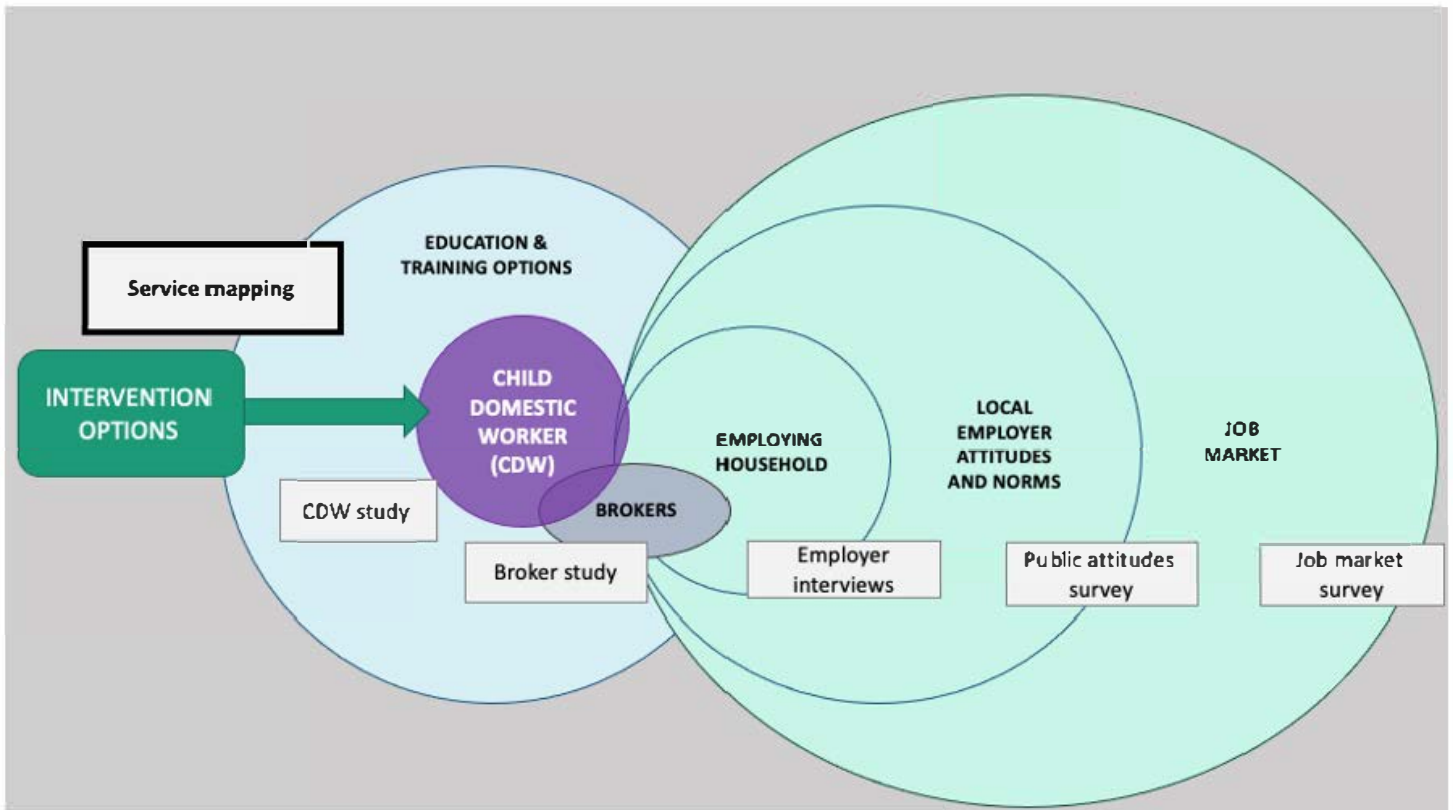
EDUCATION & TRAINING OPTIONS

Service mapping

INTERVENTION OPTIONS

CHILD DOMESTIC WORKER (CDW)

EMPLOYING HOUSEHOLD

LOCAL EMPLOYER ATTITUDES AND NORMS

JOB MARKET

CDW study

BROKERS

Broker study

Employer interviews

Public attitudes survey

Job market survey